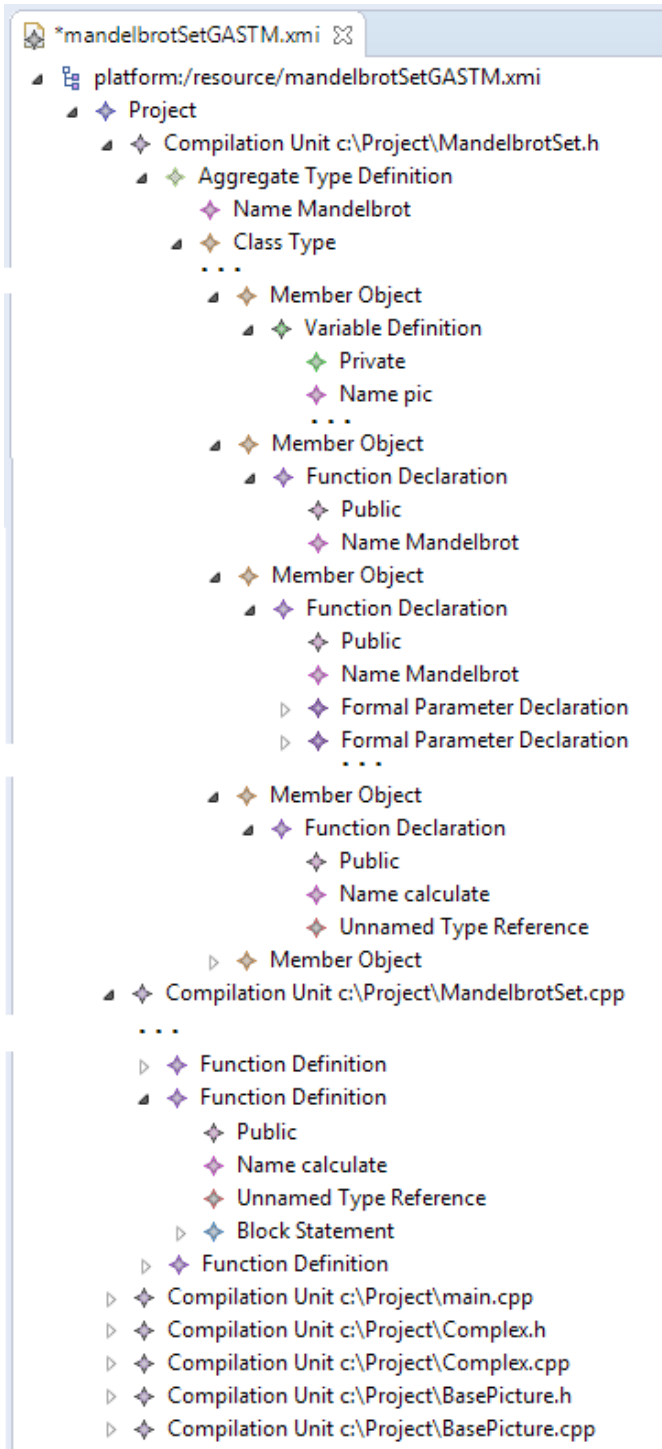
*mandelbrotSetGASTM.xmi ☒
platform:/resource/mandelbrotSetGASTM.xmi
Project
Compilation Unit c:\Project\MandelbrotSet.h
Aggregate Type Definition
Name Mandelbrot
Class Type
. . .
Member Object
Variable Definition
Private
Name pic
. . .
Member Object
Function Declaration
Public
Name Mandelbrot
Member Object
Function Declaration
Public
Name Mandelbrot
Formal Parameter Declaration
Formal Parameter Declaration
. . .
Member Object
Function Declaration
Public
Name calculate
Unnamed Type Reference
Member Object
Compilation Unit c:\Project\MandelbrotSet.cpp
. . .
Function Definition
Function Definition
Public
Name calculate
Unnamed Type Reference
Block Statement
Function Definition
Compilation Unit c:\Project\main.cpp
Compilation Unit c:\Project\Complex.h
Compilation Unit c:\Project\Complex.cpp
Compilation Unit c:\Project\BasePicture.h
Compilation Unit c:\Project\BasePicture.cpp